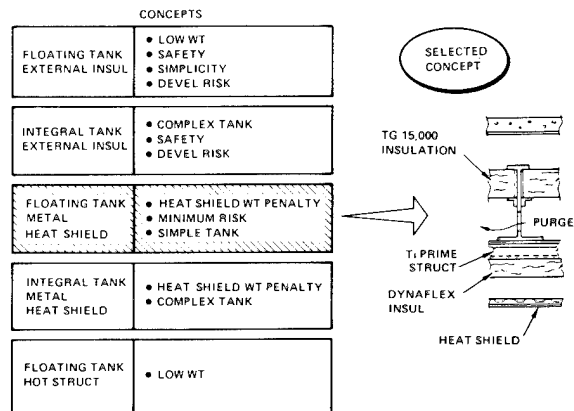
CONCEPTS

| | |
|---|---|
| FLOATING TANK EXTERNAL INSUL | • LOW WT • SAFETY • SIMPLICITY • DEVEL RISK |
| INTEGRAL TANK EXTERNAL INSUL | • COMPLEX TANK • SAFETY • DEVEL RISK |
| FLOATING TANK METAL HEAT SHIELD | • HEAT SHIELD WT PENALTY • MINIMUM RISK • SIMPLE TANK |
| INTEGRAL TANK METAL HEAT SHIELD | • HEAT SHIELD WT PENALTY • COMPLEX TANK |
| FLOATING TANK HOT STRUCT | • LOW WT |

SELECTED CONCEPT

TG 15,000 INSULATION

PURGE

Ti PRIME STRUCT

DYNAFLEX INSUL

HEAT SHIELD